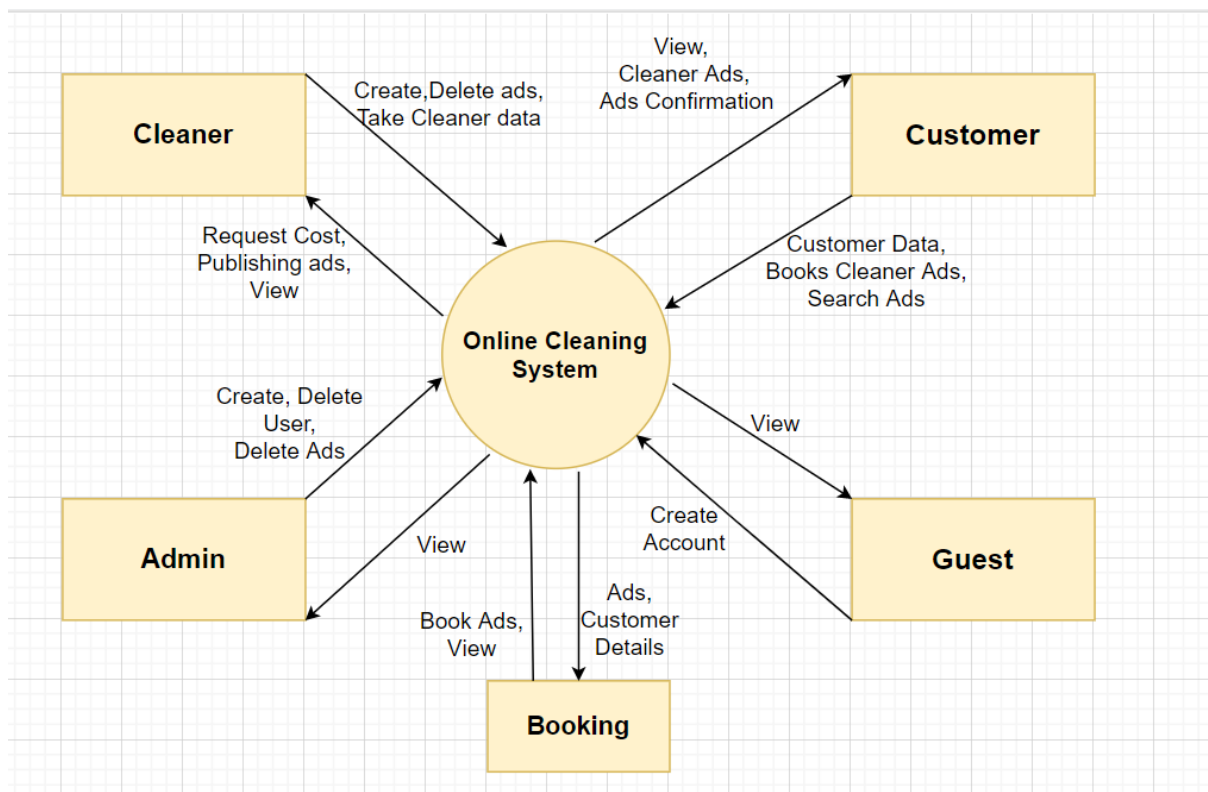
Cleaner

Create,Delete ads, Take Cleaner data

View, Cleaner Ads, Ads Confirmation

Customer

Request Cost, Publishing ads, View

Customer Data, Books Cleaner Ads, Search Ads

Online Cleaning System

Create, Delete User, Delete Ads

View

View

Create Account

Admin

Guest

Book Ads, View

Ads, Customer Details

Booking